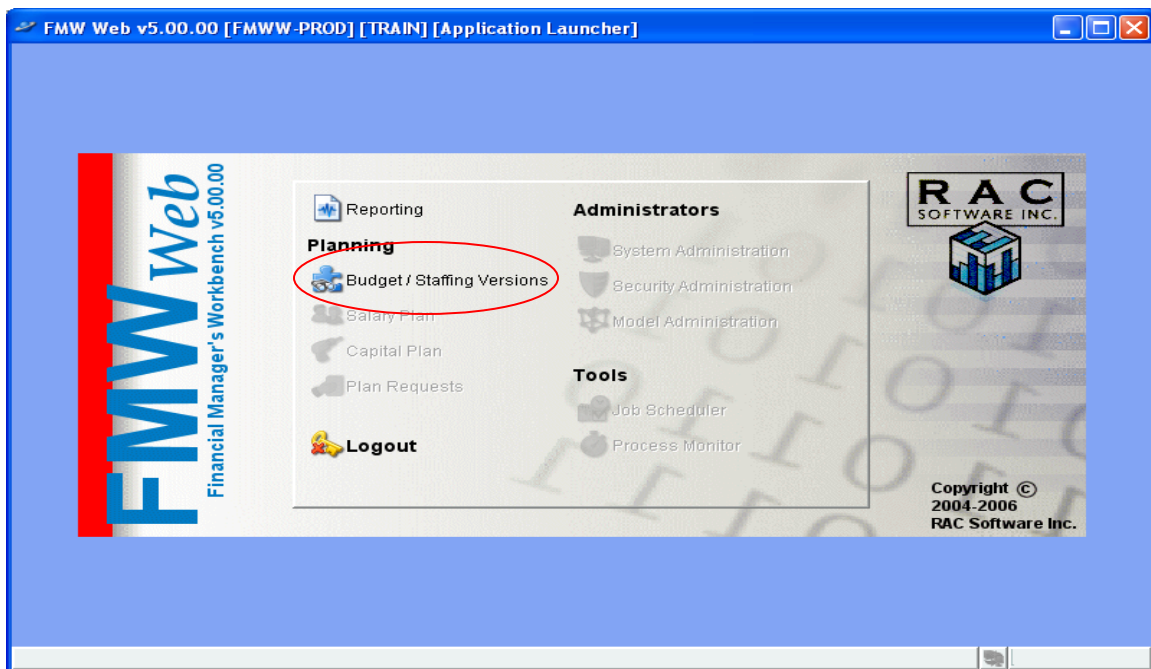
FMW Web v5.00.00 [FMWW-PROD] [TRAIN] [Application Launcher]

FMW Web
Financial Manager's Workbench v5.00.00

Reporting

Planning

Budget / Staffing Versions

Salary Plan

Capital Plan

Plan Requests

Logout

Administrators

System Administration

Security Administration

Model Administration

Tools

Job Scheduler

Process Monitor

RAC
SOFTWARE INC.

Copyright ©
2004-2006
RAC Software Inc.